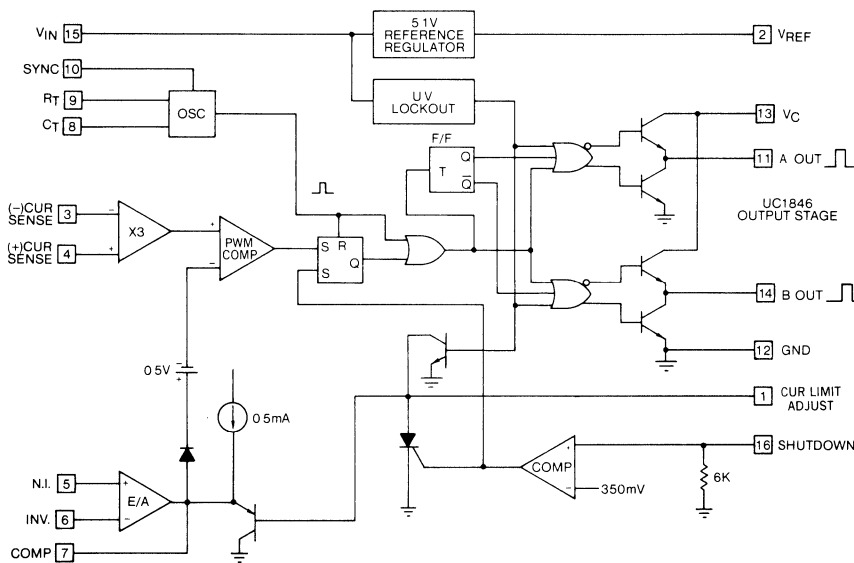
$V_{IN}$ 15
5.1V REFERENCE REGULATOR
2 $V_{REF}$
SYNC 10
$R_T$ 9
$C_T$ 8
OSC
U.V. LOCKOUT
13 $V_C$
F/F
T
Q
$\overline{Q}$
11 A OUT
UC1846 OUTPUT STAGE
(–)CUR SENSE 3
(+)CUR SENSE 4
X3
PWM COMP
S
R
S
Q
14 B OUT
12 GND
0.5V
0.5mA
1 CUR LIMIT ADJUST
16 SHUTDOWN
COMP
350mV
6K
N.I. 5
INV. 6
E/A
COMP 7